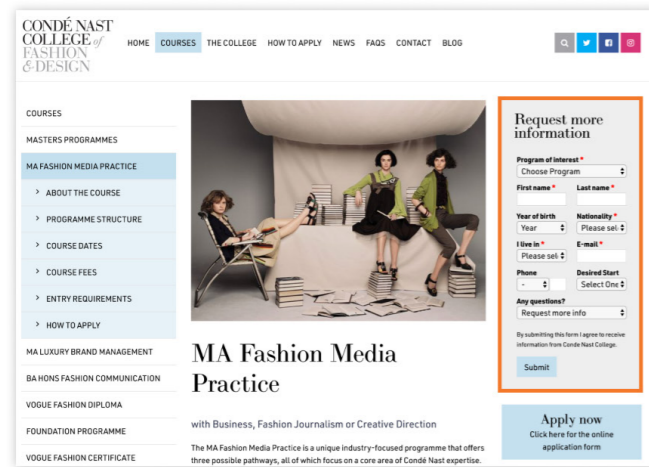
CONDÉ NAST COLLEGE of FASHION & DESIGN

HOME COURSES THE COLLEGE HOW TO APPLY NEWS FAQS CONTACT BLOG

COURSES
MASTERS PROGRAMMES
MA FASHION MEDIA PRACTICE
› ABOUT THE COURSE
› PROGRAMME STRUCTURE
› COURSE DATES
› COURSE FEES
› ENTRY REQUIREMENTS
› HOW TO APPLY
MA LUXURY BRAND MANAGEMENT
BA HONS FASHION COMMUNICATION
VOGUE FASHION DIPLOMA
FOUNDATION PROGRAMME
VOGUE FASHION CERTIFICATE

MA Fashion Media Practice

with Business, Fashion Journalism or Creative Direction

The MA Fashion Media Practice is a unique industry-focused programme that offers three possible pathways, all of which focus on a core area of Condé Nast expertise.

Request more information

Program of interest *
Choose Program
First name *
Last name *
Year of birth
Year
Nationality *
Please sel
I live in *
Please sel
E-mail *
Phone
-
Desired Start
Select One
Any questions?
Request more info
By submitting this form I agree to receive information from Conde Nast College.
Submit

Apply now
Click here for the online application form